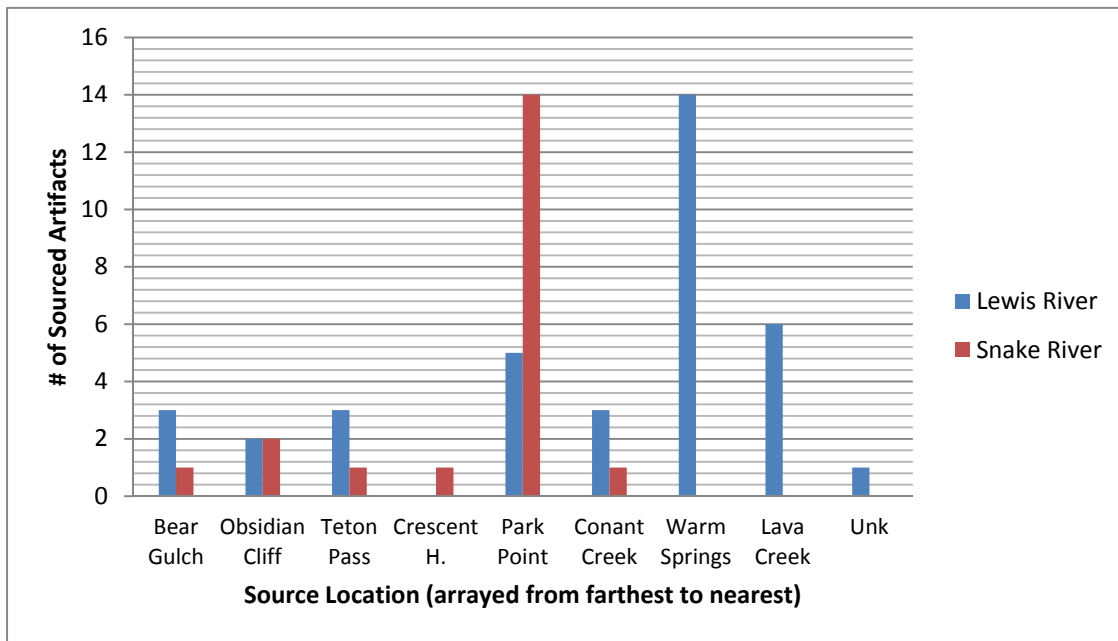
16
14
12
10
8
6
4
2
0

# of Sourced Artifacts

Bear Gulch
Obsidian Cliff
Teton Pass
Crescent H.
Park Point
Conant Creek
Warm Springs
Lava Creek
Unk

Source Location (arrayed from farthest to nearest)

Lewis River
Snake River